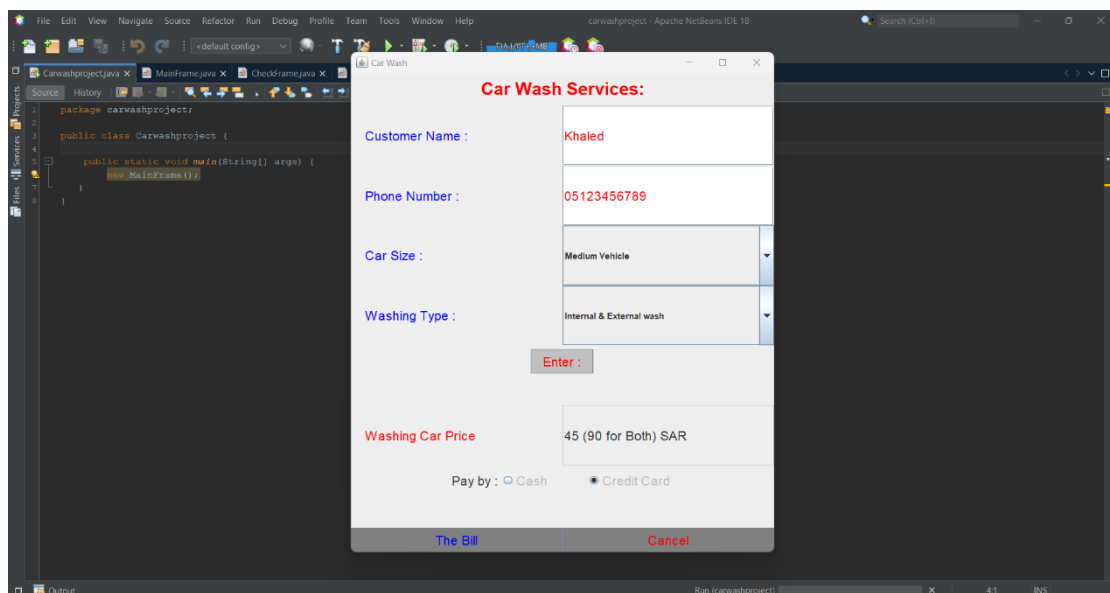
File Edit View Navigate Source Refactor Run Debug Profile Team Tools Window Help carwashproject - Apache NetBeans IDE 18 Search (Ctrl+I)

<default config>

Carwashproject.java × MainFrame.java × CheckFrame.java ×

Source History

Projects Services Files

1 package carwashproject;
2
3 public class Carwashproject {
4
5 public static void main(String[] args) {
6 new MainFrame();
7 }
8 }

Car Wash

Car Wash Services:

Customer Name : Khaled

Phone Number : 05123456789

Car Size : Medium Vehicle

Washing Type : Internal & External wash

Enter :

Washing Car Price 45 (90 for Both) SAR

Pay by : Cash Credit Card

The Bill Cancel

Output

Run (carwashproject) 4:1 INS